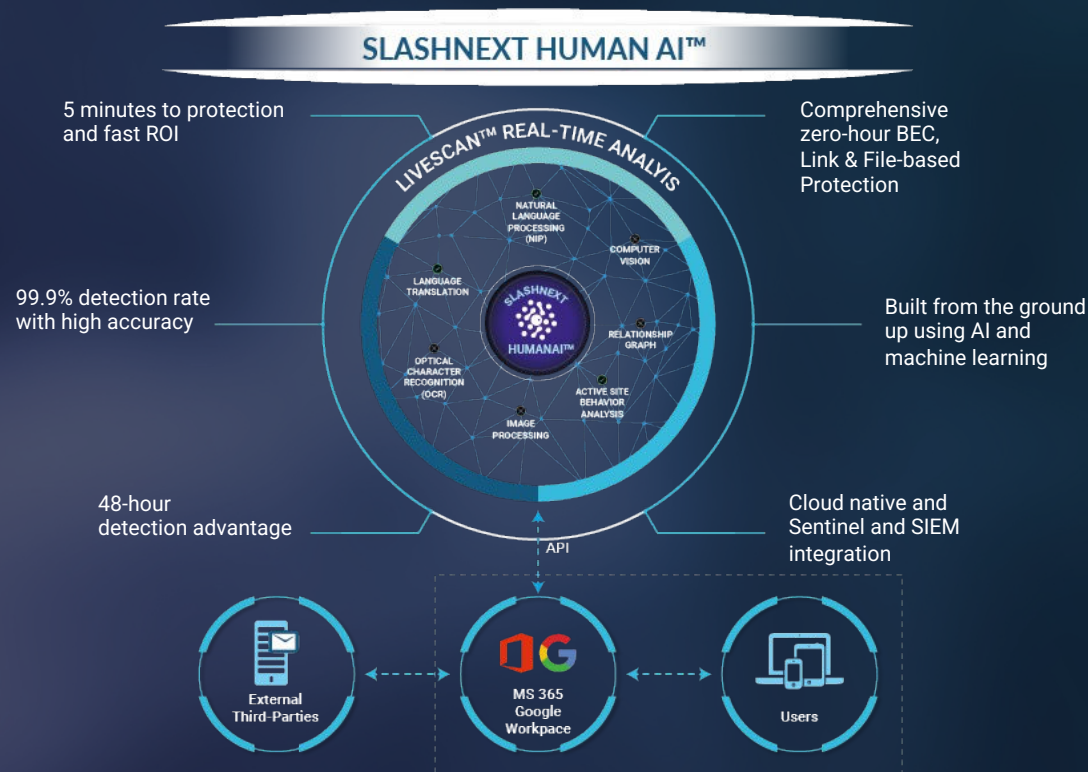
SLASHNEXT HUMAN AI™

5 minutes to protection and fast ROI

Comprehensive zero-hour BEC, Link & File-based Protection

LIVESCAN™ REAL-TIME ANALYIS

NATURAL LANGUAGE PROCESSING (NlP)

COMPUTER VISION

LANGUAGE TRANSLATION

SLASHNEXT HUMANAI™

RELATIONSHIP GRAPH

OPTICAL CHARACTER RECOGNITION (OCR)

ACTIVE SITE BEHAVIOR ANALYSIS

IMAGE PROCESSING

99.9% detection rate with high accuracy

Built from the ground up using AI and machine learning

48-hour detection advantage

Cloud native and Sentinel and SIEM integration

API

External Third-Parties

MS 365 Google Workpace

Users